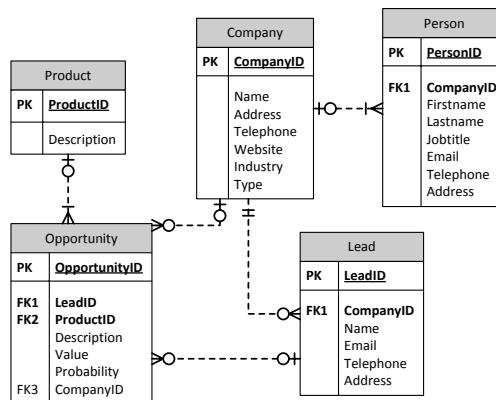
Company

| PK | CompanyID |
|---|---|
| | Name Address Telephone Website Industry Type |

Person

| PK | PersonID |
|---|---|
| FK1 | CompanyID Firstname Lastname Jobtitle Email Telephone Address |

Product

| PK | ProductID |
|---|---|
| | Description |

Opportunity

| PK | OpportunityID |
|---|---|
| FK1 FK2 | LeadID ProductID Description Value Probability |
| FK3 | CompanyID |

Lead

| PK | LeadID |
|---|---|
| FK1 | CompanyID Name Email Telephone Address |